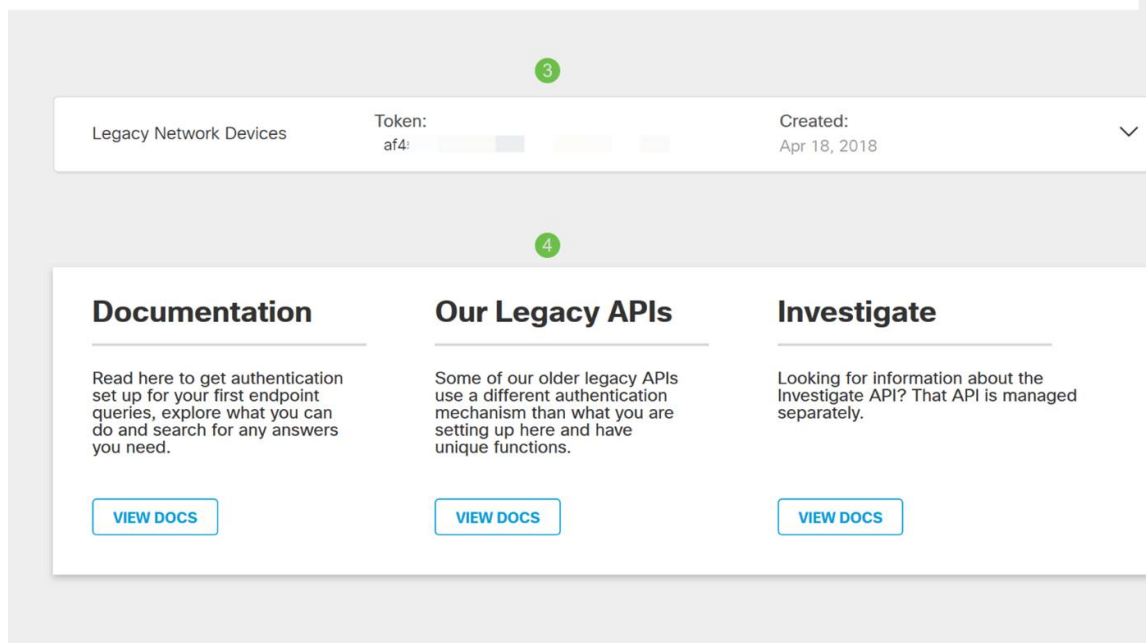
3

Legacy Network Devices

Token:
af4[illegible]

Created:
Apr 18, 2018

4

Documentation

Read here to get authentication set up for your first endpoint queries, explore what you can do and search for any answers you need.

VIEW DOCS

Our Legacy APIs

Some of our older legacy APIs use a different authentication mechanism than what you are setting up here and have unique functions.

VIEW DOCS

Investigate

Looking for information about the Investigate API? That API is managed separately.

VIEW DOCS